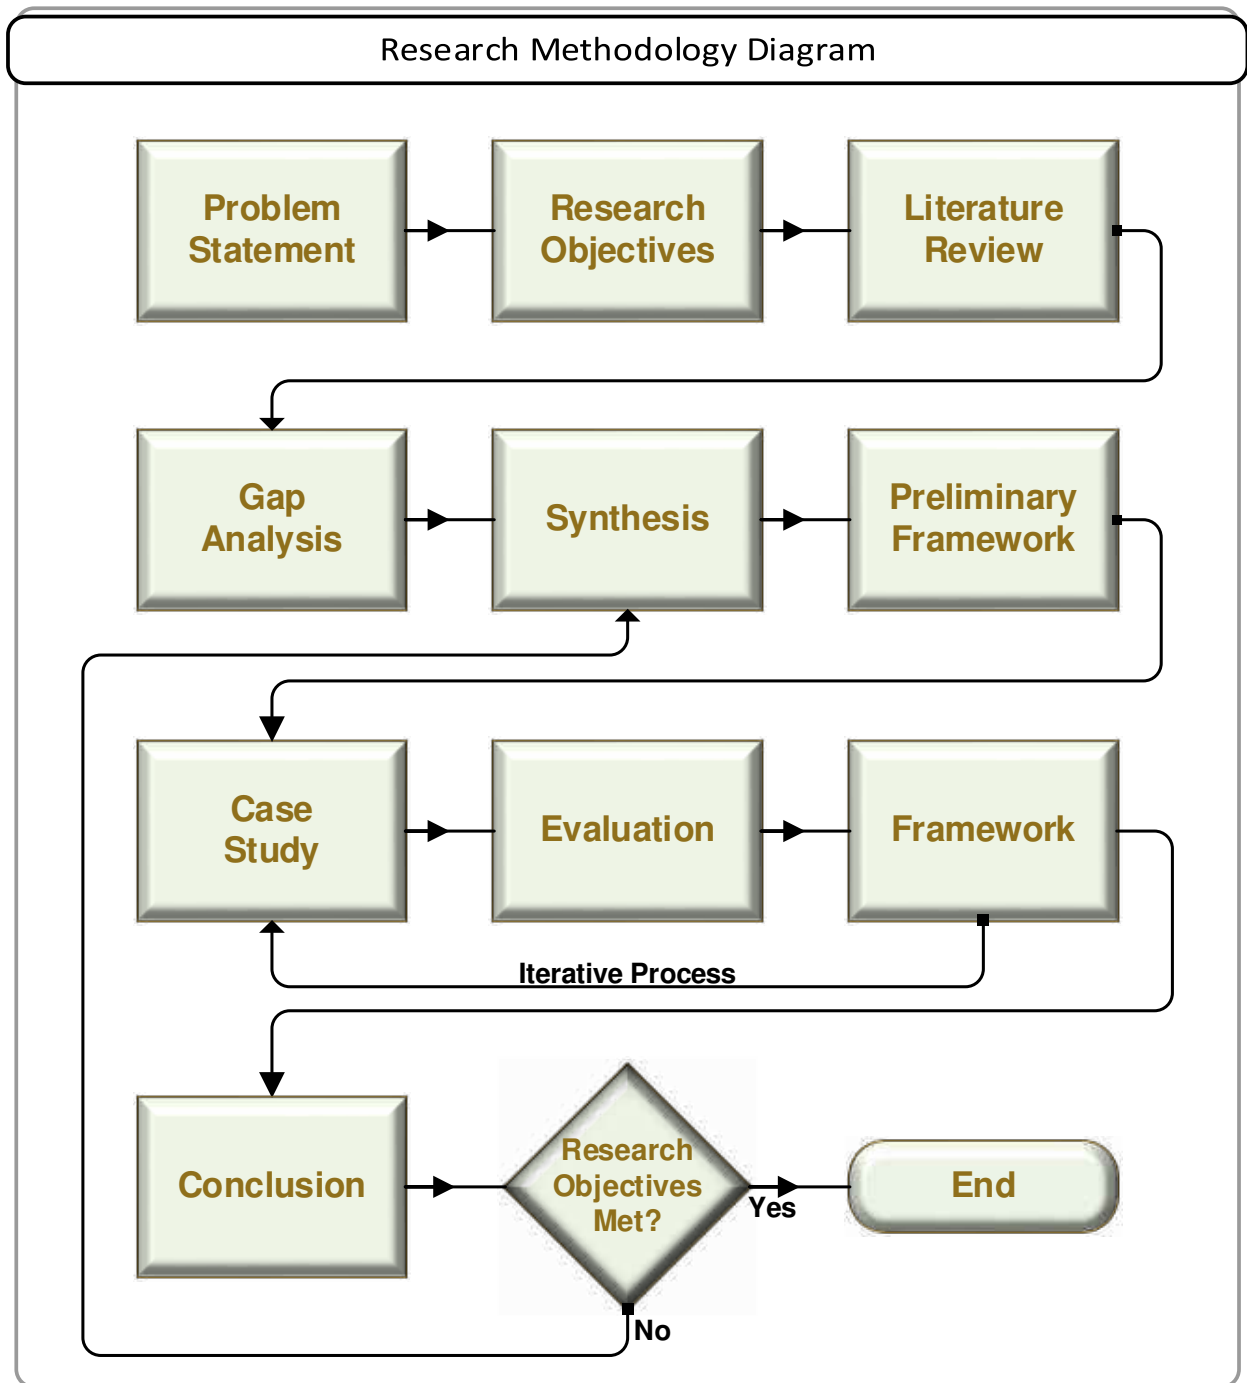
Research Methodology Diagram

Problem Statement

Research Objectives

Literature Review

Gap Analysis

Synthesis

Preliminary Framework

Case Study

Evaluation

Framework

Iterative Process

Conclusion

Research Objectives Met?

Yes

End

No